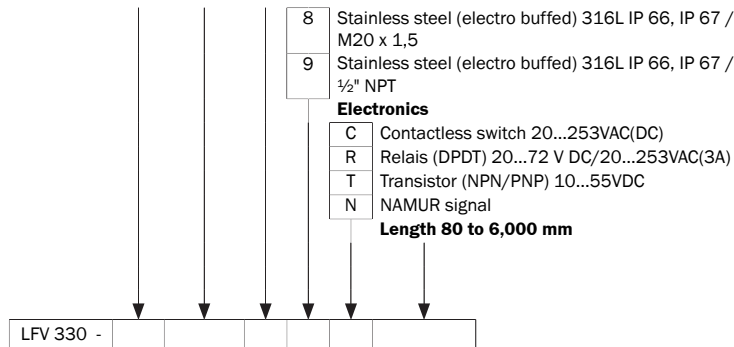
8 Stainless steel (electro buffed) 316L IP 66, IP 67 / M20 x 1,5

9 Stainless steel (electro buffed) 316L IP 66, IP 67 / ½" NPT

**Electronics**

C Contactless switch 20…253VAC(DC)

R Relais (DPDT) 20…72 V DC/20…253VAC(3A)

T Transistor (NPN/PNP) 10…55VDC

N NAMUR signal

**Length 80 to 6,000 mm**

| LFV 330 - | | | | | | |
|---|---|---|---|---|---|---|